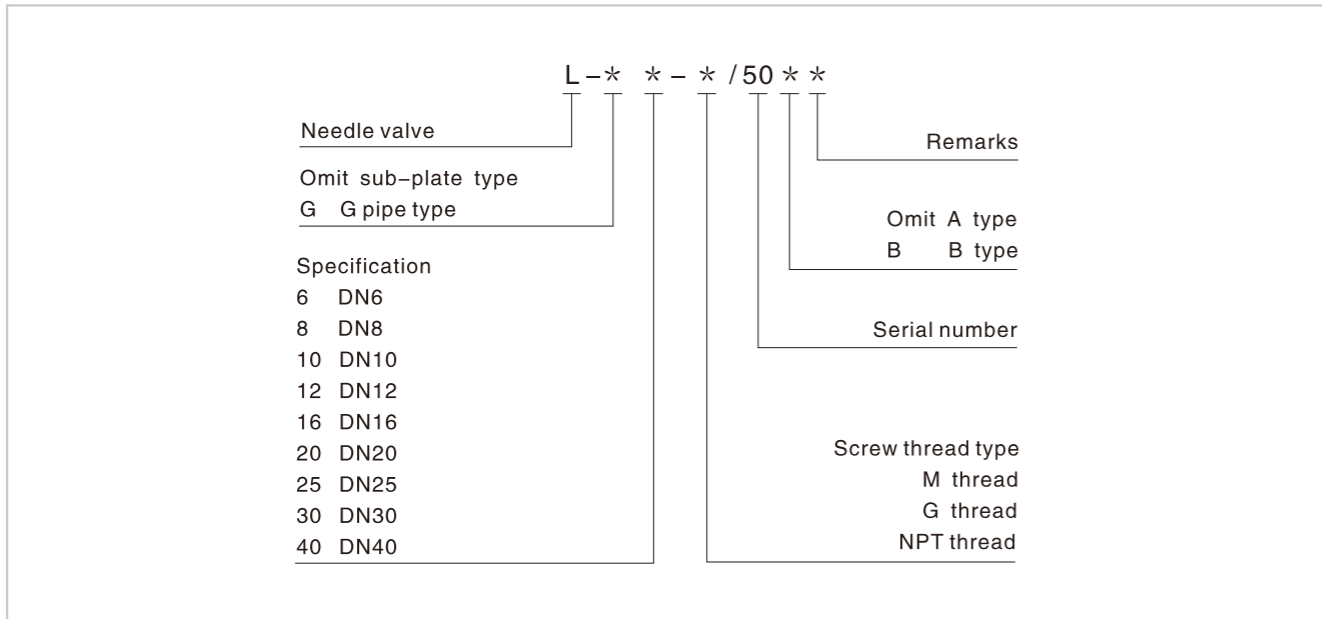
L－＊ ＊－ ＊/50＊＊

Needle valve

Omit sub-plate type
G G pipe type

Specification
6 DN6
8 DN8
10 DN10
12 DN12
16 DN16
20 DN20
25 DN25
30 DN30
40 DN40

Remarks

Omit A type
B B type

Serial number

Screw thread type
M thread
G thread
NPT thread